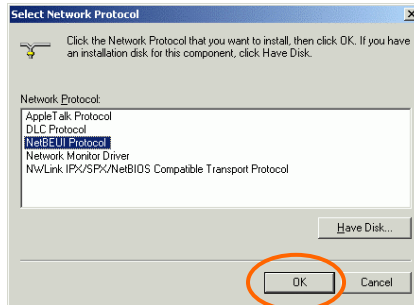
Select Network Protocol

Click the Network Protocol that you want to install, then click OK. If you have an installation disk for this component, click Have Disk.

Network Protocol:

AppleTalk Protocol
DLC Protocol
NetBEUI Protocol
Network Monitor Driver
NWLink IPX/SPX/NetBIOS Compatible Transport Protocol

Have Disk...

OK

Cancel